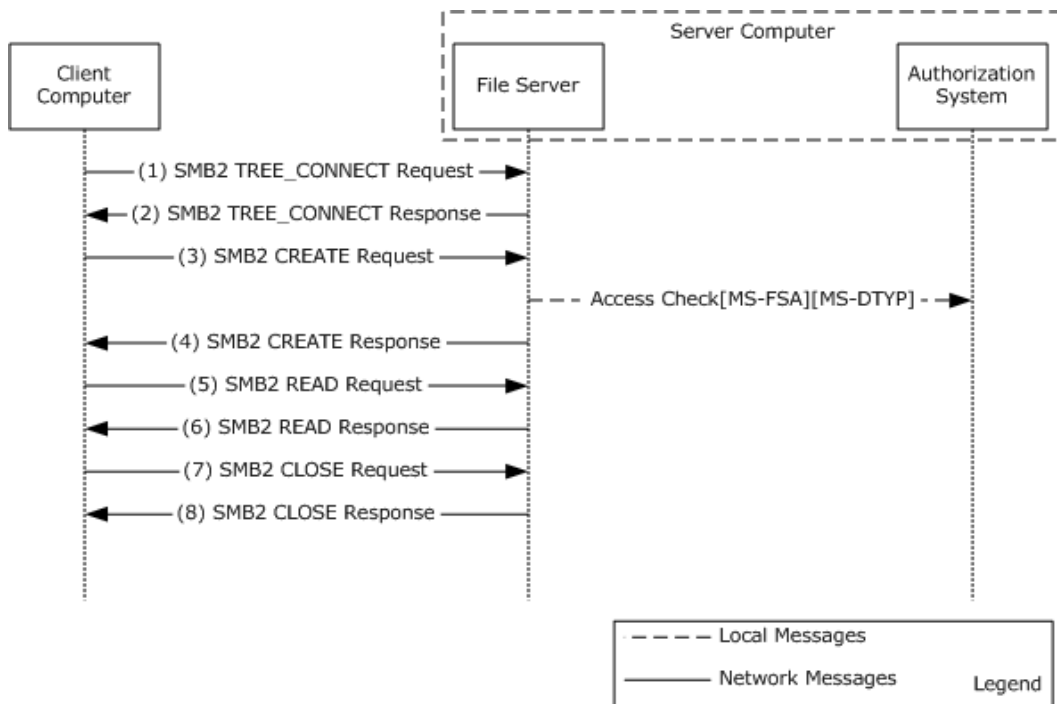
Server Computer

Client Computer

File Server

Authorization System

(1) SMB2 TREE_CONNECT Request

(2) SMB2 TREE_CONNECT Response

(3) SMB2 CREATE Request

Access Check[MS-FSA][MS-DTYP]

(4) SMB2 CREATE Response

(5) SMB2 READ Request

(6) SMB2 READ Response

(7) SMB2 CLOSE Request

(8) SMB2 CLOSE Response

Local Messages

Network Messages

Legend